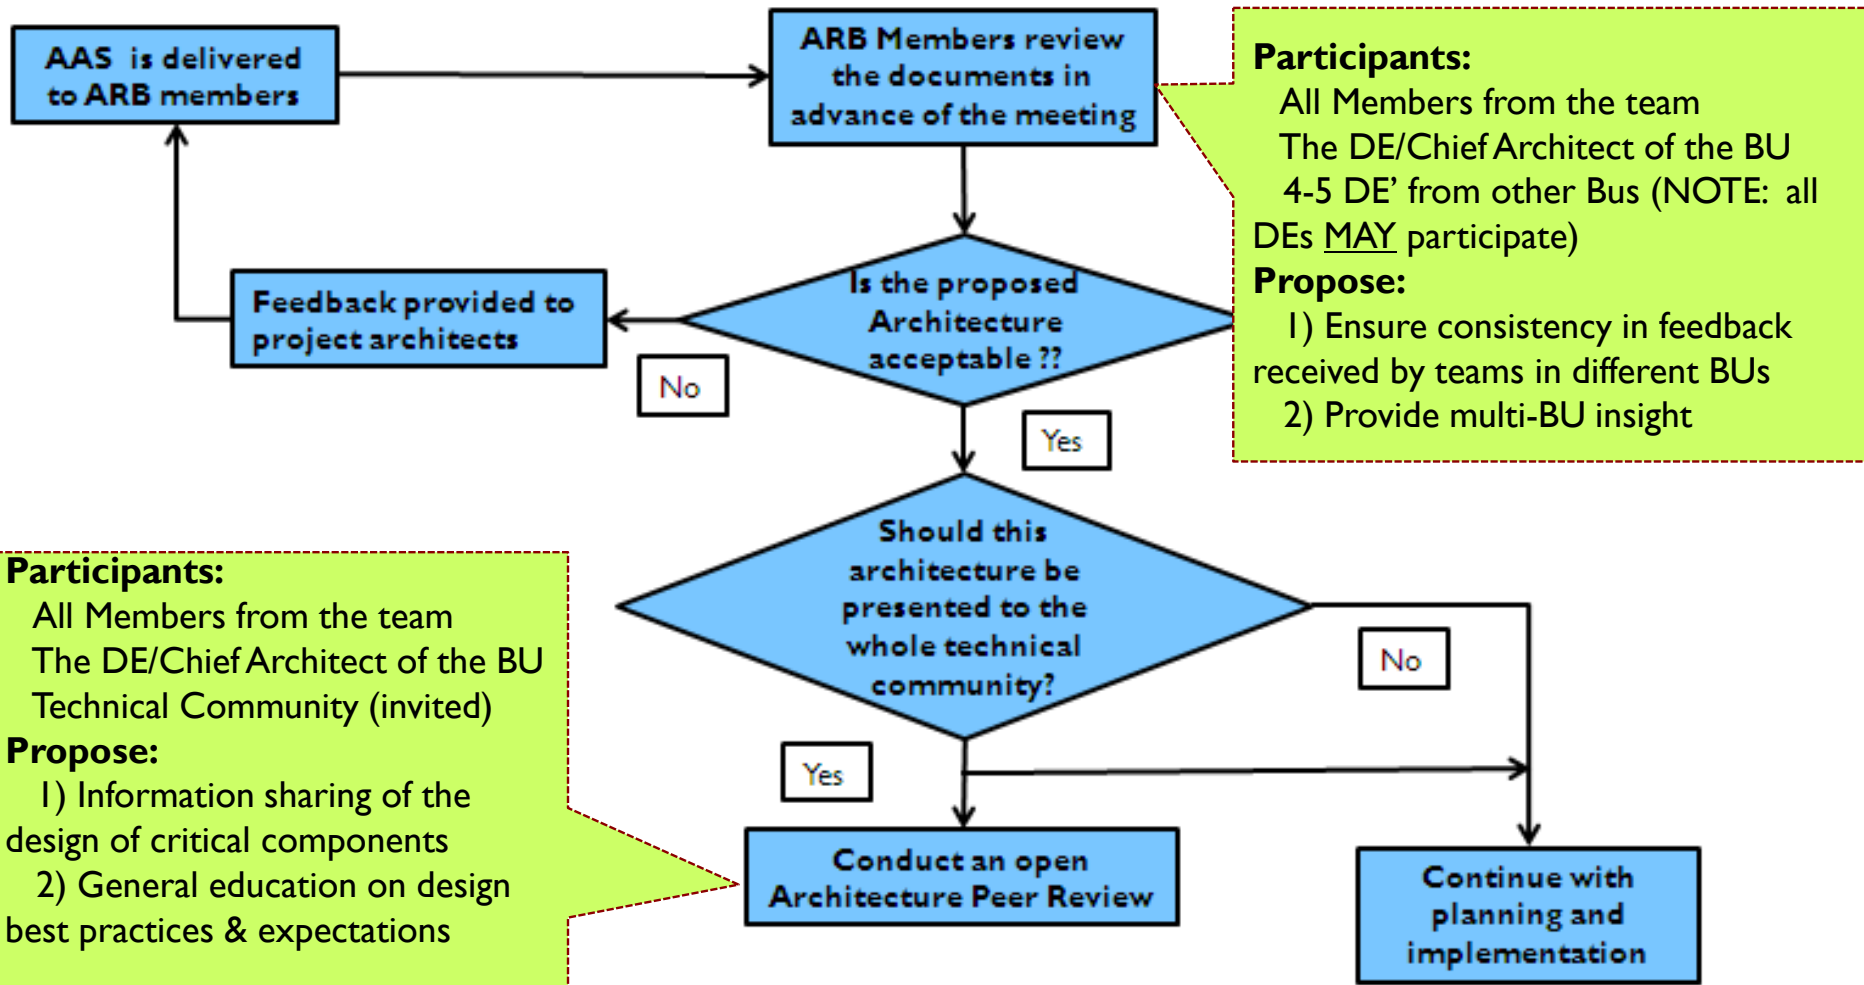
AAS is delivered to ARB members

ARB Members review the documents in advance of the meeting

Participants:
All Members from the team
The DE/Chief Architect of the BU
4-5 DE' from other Bus (NOTE: all DEs MAY participate)
Propose:
1) Ensure consistency in feedback received by teams in different BUs
2) Provide multi-BU insight

Feedback provided to project architects

Is the proposed Architecture acceptable ??

No

Yes

Should this architecture be presented to the whole technical community?

No

Participants:
All Members from the team
The DE/Chief Architect of the BU
Technical Community (invited)
Propose:
1) Information sharing of the design of critical components
2) General education on design best practices & expectations

Yes

Conduct an open Architecture Peer Review

Continue with planning and implementation